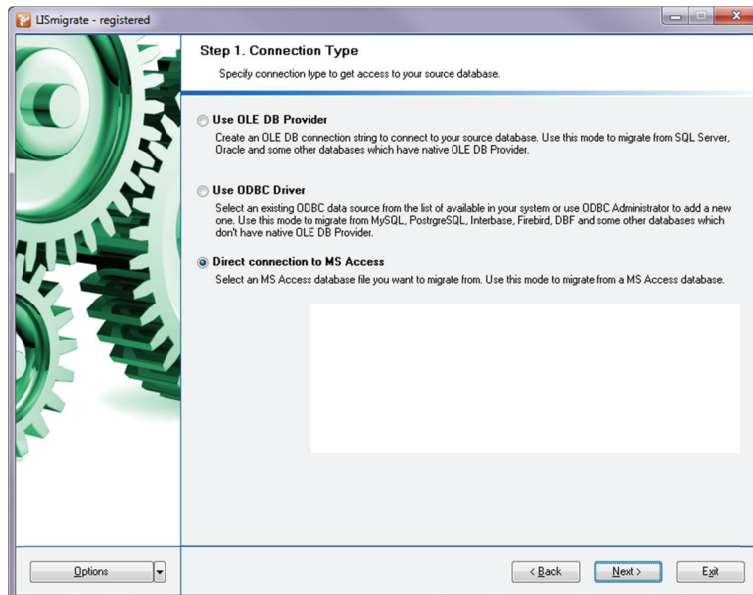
LISmigrate - registered

Step 1. Connection Type

Specify connection type to get access to your source database.

Use OLE DB Provider

Create an OLE DB connection string to connect to your source database. Use this mode to migrate from SQL Server, Oracle and some other databases which have native OLE DB Provider.

Use ODBC Driver

Select an existing ODBC data source from the list of available in your system or use ODBC Administrator to add a new one. Use this mode to migrate from MySQL, PostgreSQL, Interbase, Firebird, DBF and some other databases which don't have native OLE DB Provider.

Direct connection to MS Access

Select an MS Access database file you want to migrate from. Use this mode to migrate from a MS Access database.

Options

< Back

Next >

Exit